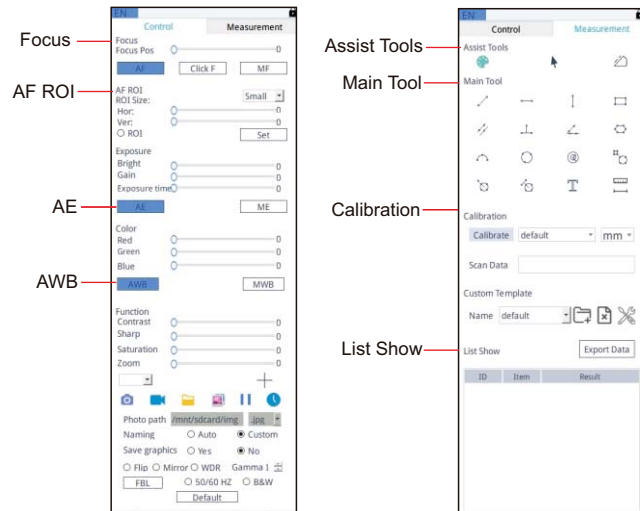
Focus

AF ROI

AE

AWB

EN

Control

Measurement

Focus
Focus Pos

0

AF

Click F

MF

AF ROI
ROI Size:

Small

Hor:

0

Ver:

0

○ ROI

Set

Exposure
Bright

0

Gain

0

Exposure time

0

AE

ME

Color
Red

0

Green

0

Blue

0

AWB

MWB

Function
Contrast

0

Sharp

0

Saturation

0

Zoom

0

Photo path /mnt/sdcard/img .jpg

Naming ○ Auto ◉ Custom

Save graphics ○ Yes ◉ No

○ Flip ○ Mirror ○ WDR Gamma 1

FBL ○ 50/60 HZ ○ B&W

Default

Assist Tools

Main Tool

Calibration

List Show

EN

Control

Measurement

Assist Tools

Main Tool

T

Calibration

Calibrate default mm

Scan Data

Custom Template

Name default

List Show

Export Data

| ID | Item | Result |
|---|---|---|